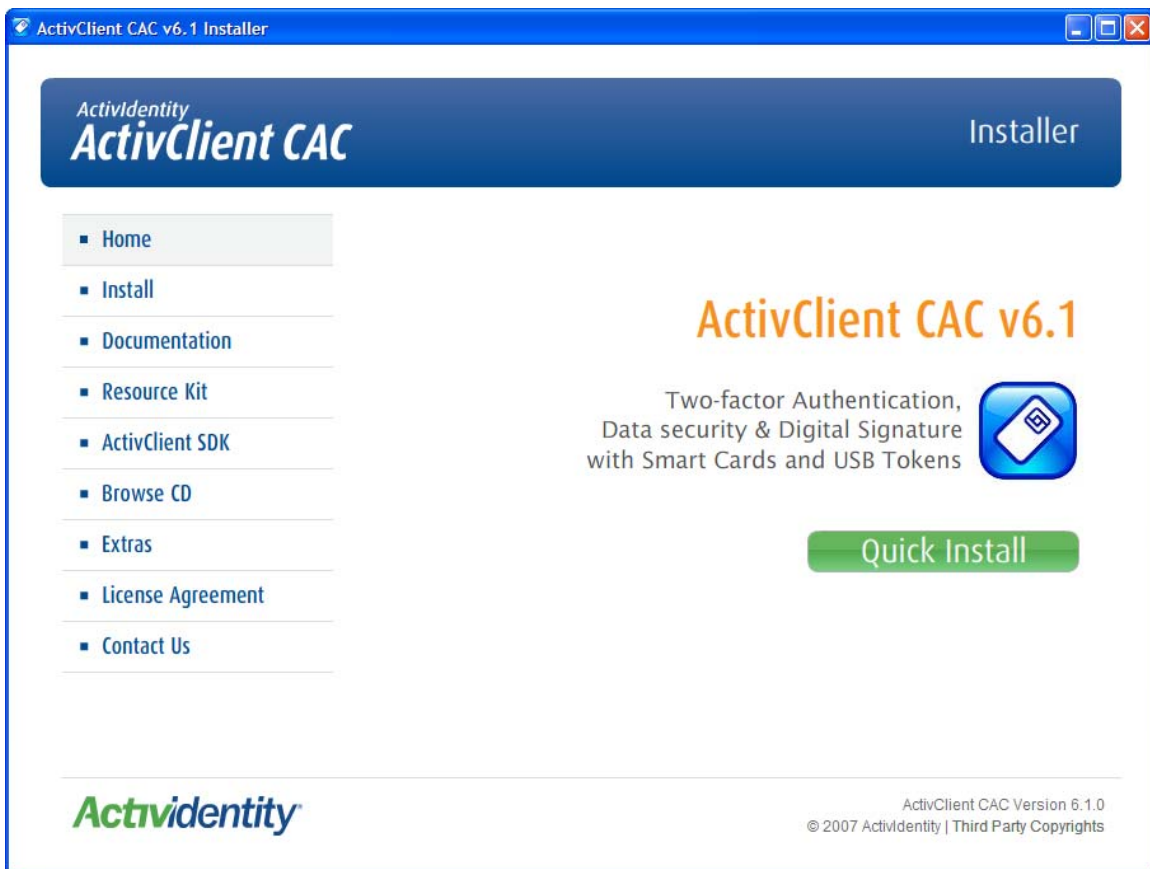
ActivClient CAC v6.1 Installer

ActivIdentity
ActivClient CAC

Installer

- Home
- Install
- Documentation
- Resource Kit
- ActivClient SDK
- Browse CD
- Extras
- License Agreement
- Contact Us

ActivClient CAC v6.1

Two-factor Authentication, Data security & Digital Signature with Smart Cards and USB Tokens

Quick Install

ActivIdentity

ActivClient CAC Version 6.1.0
© 2007 ActivIdentity | Third Party Copyrights